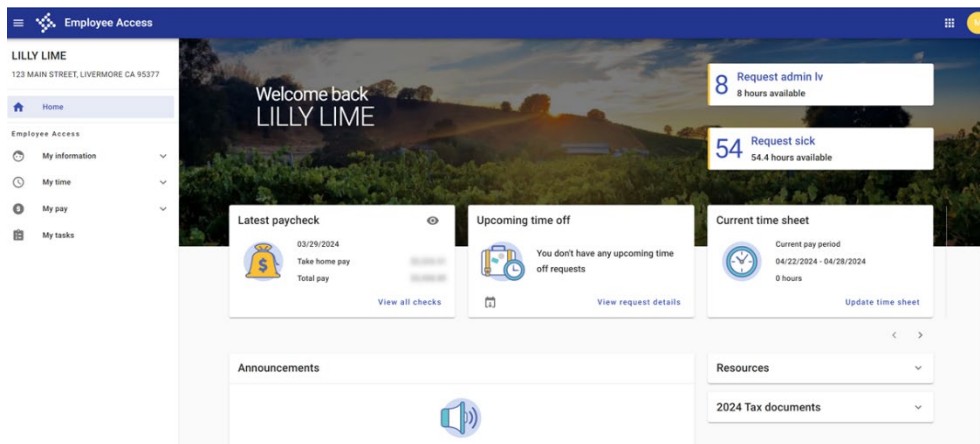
Employee Access

LILLY LIME
123 MAIN STREET, LIVERMORE CA 95377

Home

Employee Access

My information

My time

My pay

My tasks

Welcome back
LILLY LIME

8 Request admin lv
8 hours available

54 Request sick
54.4 hours available

Latest paycheck
03/29/2024
Take home pay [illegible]
Total pay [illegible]
View all checks

Upcoming time off
You don't have any upcoming time off requests
View request details

Current time sheet
Current pay period
04/22/2024 - 04/28/2024
0 hours
Update time sheet

Announcements

Resources

2024 Tax documents